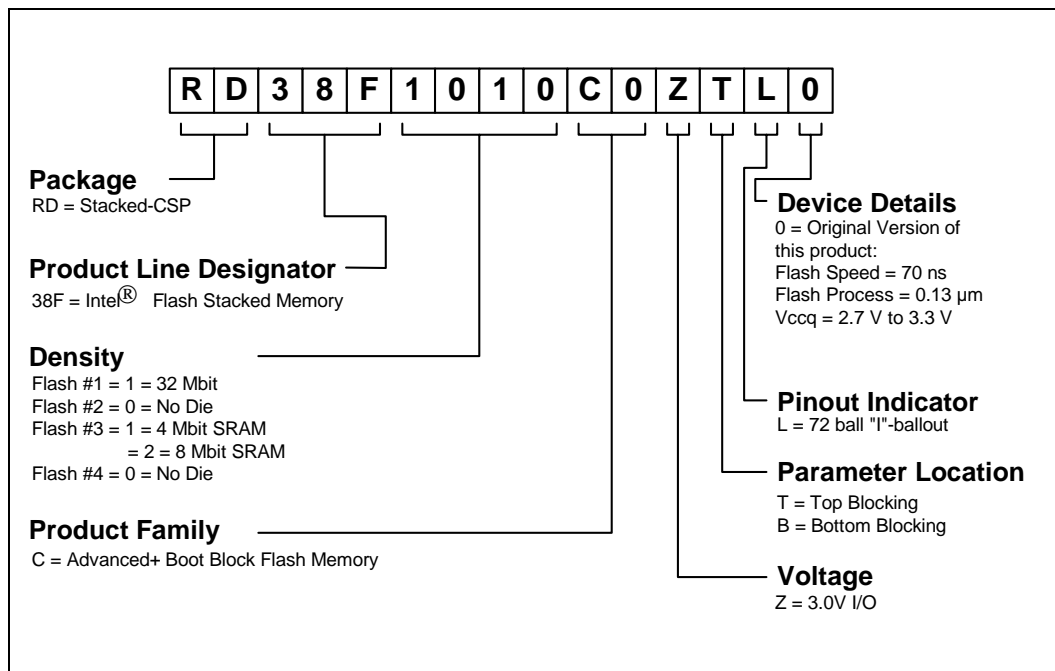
| R | D | 3 | 8 | F | 1 | 0 | 1 | 0 | C | 0 | Z | T | L | 0 |
|---|---|---|---|---|---|---|---|---|---|---|---|---|---|---|

**Package**
RD = Stacked-CSP

**Product Line Designator**
38F = Intel® Flash Stacked Memory

**Density**
Flash #1 = 1 = 32 Mbit
Flash #2 = 0 = No Die
Flash #3 = 1 = 4 Mbit SRAM
= 2 = 8 Mbit SRAM
Flash #4 = 0 = No Die

**Product Family**
C = Advanced+ Boot Block Flash Memory

**Device Details**
0 = Original Version of this product:
Flash Speed = 70 ns
Flash Process = 0.13 µm
Vccq = 2.7 V to 3.3 V

**Pinout Indicator**
L = 72 ball "I"-ballout

**Parameter Location**
T = Top Blocking
B = Bottom Blocking

**Voltage**
Z = 3.0V I/O